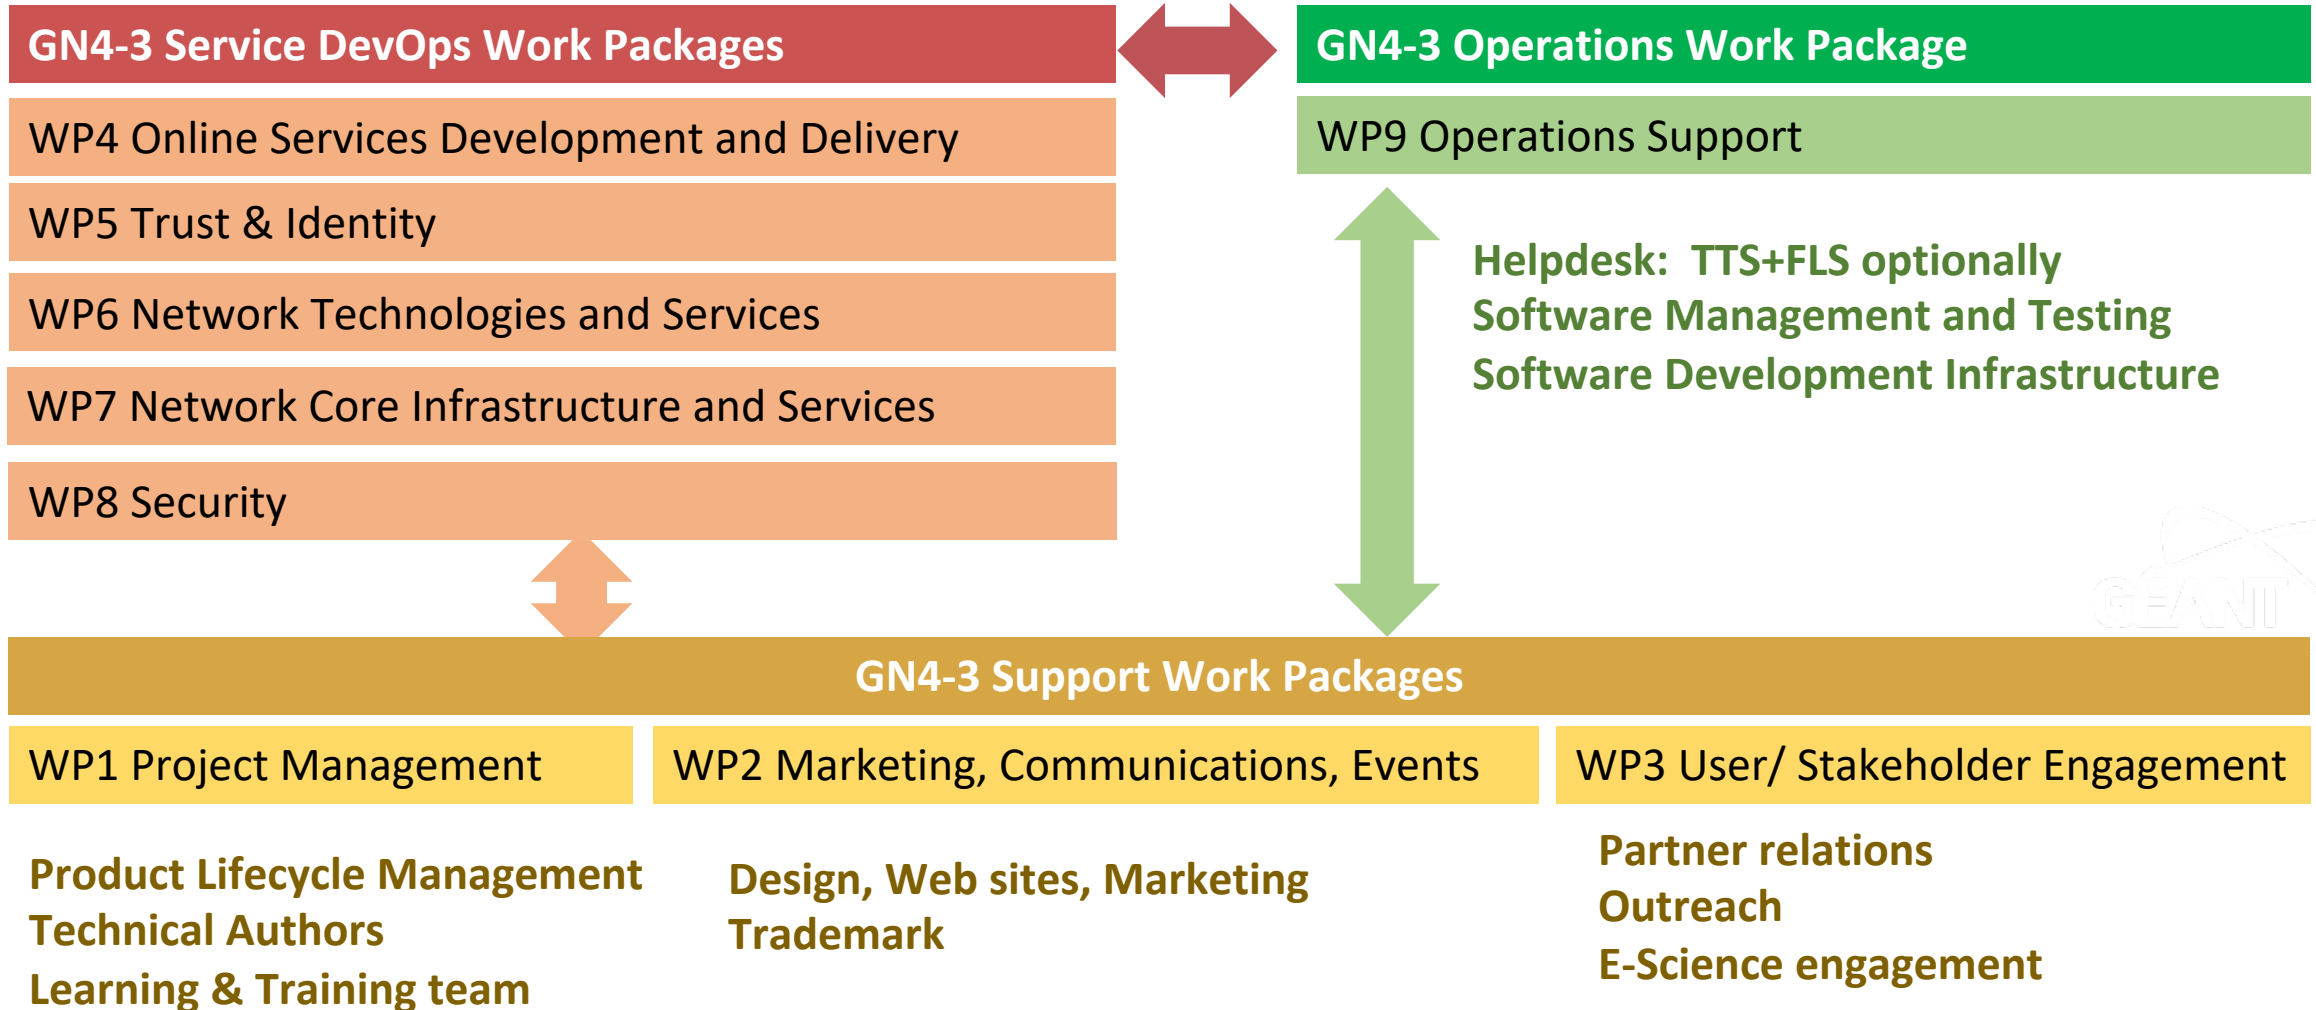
GN4-3 Service DevOps Work Packages

WP4 Online Services Development and Delivery

WP5 Trust & Identity

WP6 Network Technologies and Services

WP7 Network Core Infrastructure and Services

WP8 Security

GN4-3 Operations Work Package

WP9 Operations Support

Helpdesk: TTS+FLS optionally
Software Management and Testing
Software Development Infrastructure

GÉANT

GN4-3 Support Work Packages

WP1 Project Management

WP2 Marketing, Communications, Events

WP3 User/ Stakeholder Engagement

Product Lifecycle Management
Technical Authors
Learning & Training team

Design, Web sites, Marketing
Trademark

Partner relations
Outreach
E-Science engagement